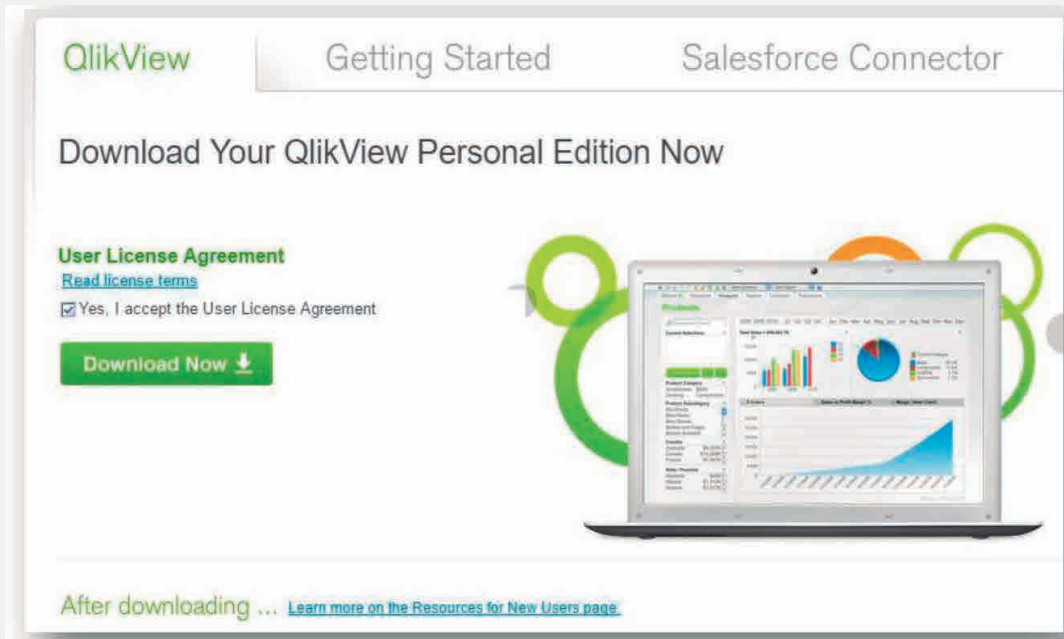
QlikView Getting Started Salesforce Connector

Download Your QlikView Personal Edition Now

User License Agreement
Read license terms
Yes, I accept the User License Agreement

Download Now

Products

After downloading ... Learn more on the Resources for New Users page.